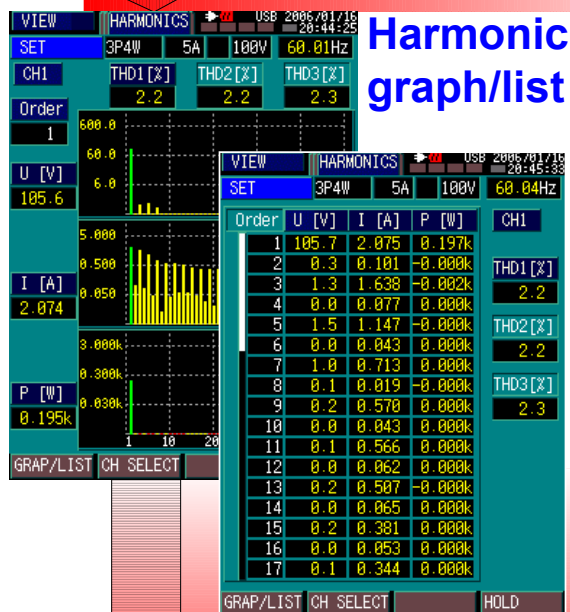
VIEW HARMONICS USB 2006/01/16 20:44:25
SET 3P4W 5A 100V 60.01Hz
CH1 THD1[%] THD2[%] THD3[%]
2.2 2.2 2.3
Order
1
600.0
60.0
6.0
U [V]
105.6
5.000
0.500
0.050
I [A]
2.074
3.000k
0.300k
0.030k
P [W]
0.195k
1 10 20
GRAP/LIST CH SELECT

Harmonic graph/list

VIEW HARMONICS USB 2006/01/16 20:45:33
SET 3P4W 5A 100V 60.04Hz

| Order | U [V] | I [A] | P [W] |
|---|---|---|---|
| 1 | 105.7 | 2.075 | 0.197k |
| 2 | 0.3 | 0.101 | -0.000k |
| 3 | 1.3 | 1.638 | -0.002k |
| 4 | 0.0 | 0.077 | 0.000k |
| 5 | 1.5 | 1.147 | -0.000k |
| 6 | 0.0 | 0.043 | 0.000k |
| 7 | 1.0 | 0.713 | 0.000k |
| 8 | 0.1 | 0.019 | -0.000k |
| 9 | 0.2 | 0.570 | 0.000k |
| 10 | 0.0 | 0.043 | 0.000k |
| 11 | 0.1 | 0.566 | 0.000k |
| 12 | 0.0 | 0.062 | 0.000k |
| 13 | 0.2 | 0.507 | -0.000k |
| 14 | 0.0 | 0.065 | 0.000k |
| 15 | 0.2 | 0.381 | 0.000k |
| 16 | 0.0 | 0.053 | 0.000k |
| 17 | 0.1 | 0.344 | 0.000k |

CH1
THD1[%]
2.2
THD2[%]
2.2
THD3[%]
2.3
GRAP/LIST CH SELECT HOLD